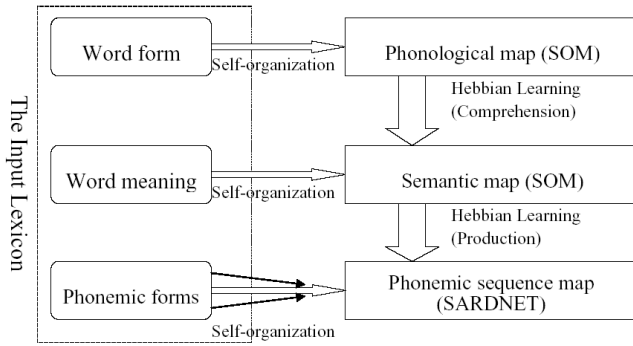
The Input Lexicon

Word form

Self-organization

Phonological map (SOM)

Hebbian Learning (Comprehension)

Word meaning

Self-organization

Semantic map (SOM)

Hebbian Learning (Production)

Phonemic forms

Self-organization

Phonemic sequence map (SARDNET)